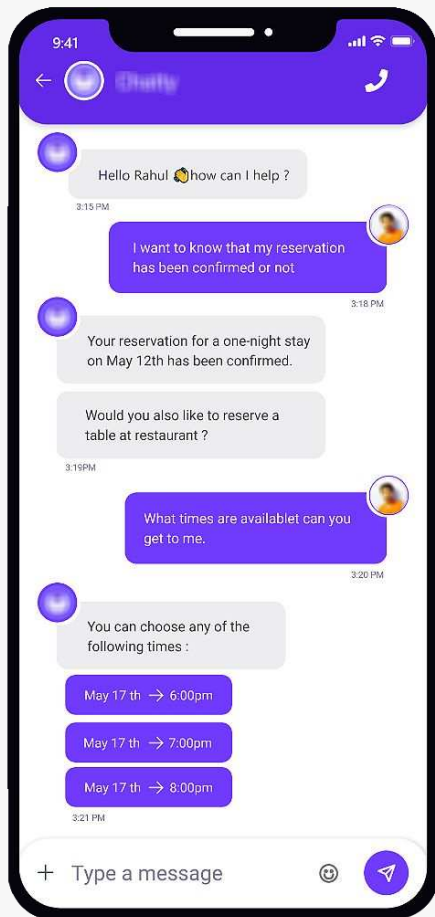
9:41

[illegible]

Hello Rahul 👋how can I help ?

3:15 PM

I want to know that my reservation has been confirmed or not

3:18 PM

Your reservation for a one-night stay on May 12th has been confirmed.

Would you also like to reserve a table at restaurant ?

3:19PM

What times are availablet can you get to me.

3:20 PM

You can choose any of the following times :

May 17 th → 6:00pm

May 17 th → 7:00pm

May 17 th → 8:00pm

3:21 PM

+ Type a message